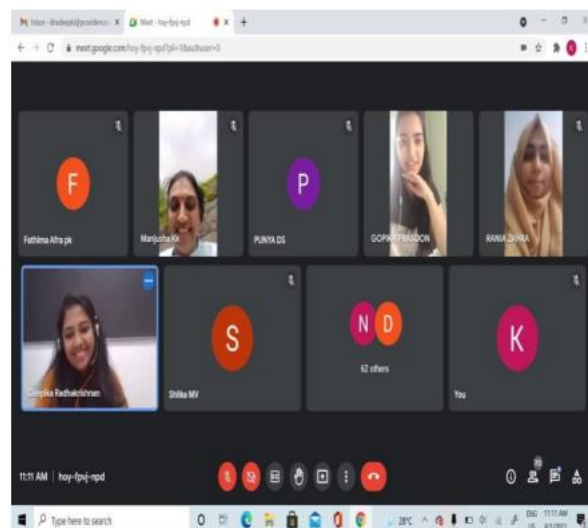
Inbox - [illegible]@presidenc

Meet - hoy-fpvj-npd

meet.google.com/hoy-fpvj-npd?pli=1&authuser=0

F

Fathima Afra pk

Manjusha KK

P

PUNYA DS

GOPIKA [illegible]

RANIA ZAHRA

Deepika Radhakrishnan

S

Shilka MV

N D

62 others

K

You

11:11 AM | hoy-fpvj-npd

Type here to search

28°C

ENG

11:11 AM